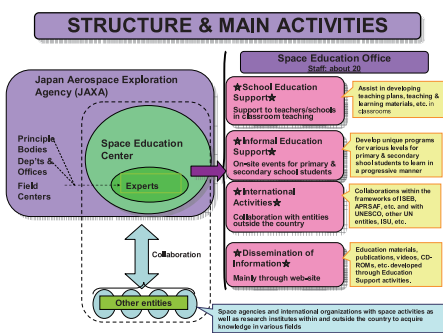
STRUCTURE & MAIN ACTIVITIES

Japan Aerospace Exploration Agency (JAXA)

Principle Bodies
Dep't's & Offices
Field Centers

Space Education Center

Experts

Collaboration

Other entities

Space agencies and international organizations with space activities as well as research institutes within and outside the country to acquire knowledge in various fields

Space Education Office
Staff: about 20

★School Education Support★
Support to teachers/schools in classroom teaching

Assist in developing teaching plans, teaching & learning materials, etc. in classrooms

★Informal Education Support★
On-site events for primary & secondary school students

Develop unique programs for various levels for primary & secondary shool students to learn in a progressive manner

★International Activities★
Collaboration with entities outside the country

Collaborations within the frameworks of ISEB, APRSAF, etc, and with UNESCO, other UN entities, ISU, etc.

★Dissemination of Information★
Mainly through web-site

Education materials, publications, videos, CD-ROMs, etc. developed through Education Support activities.